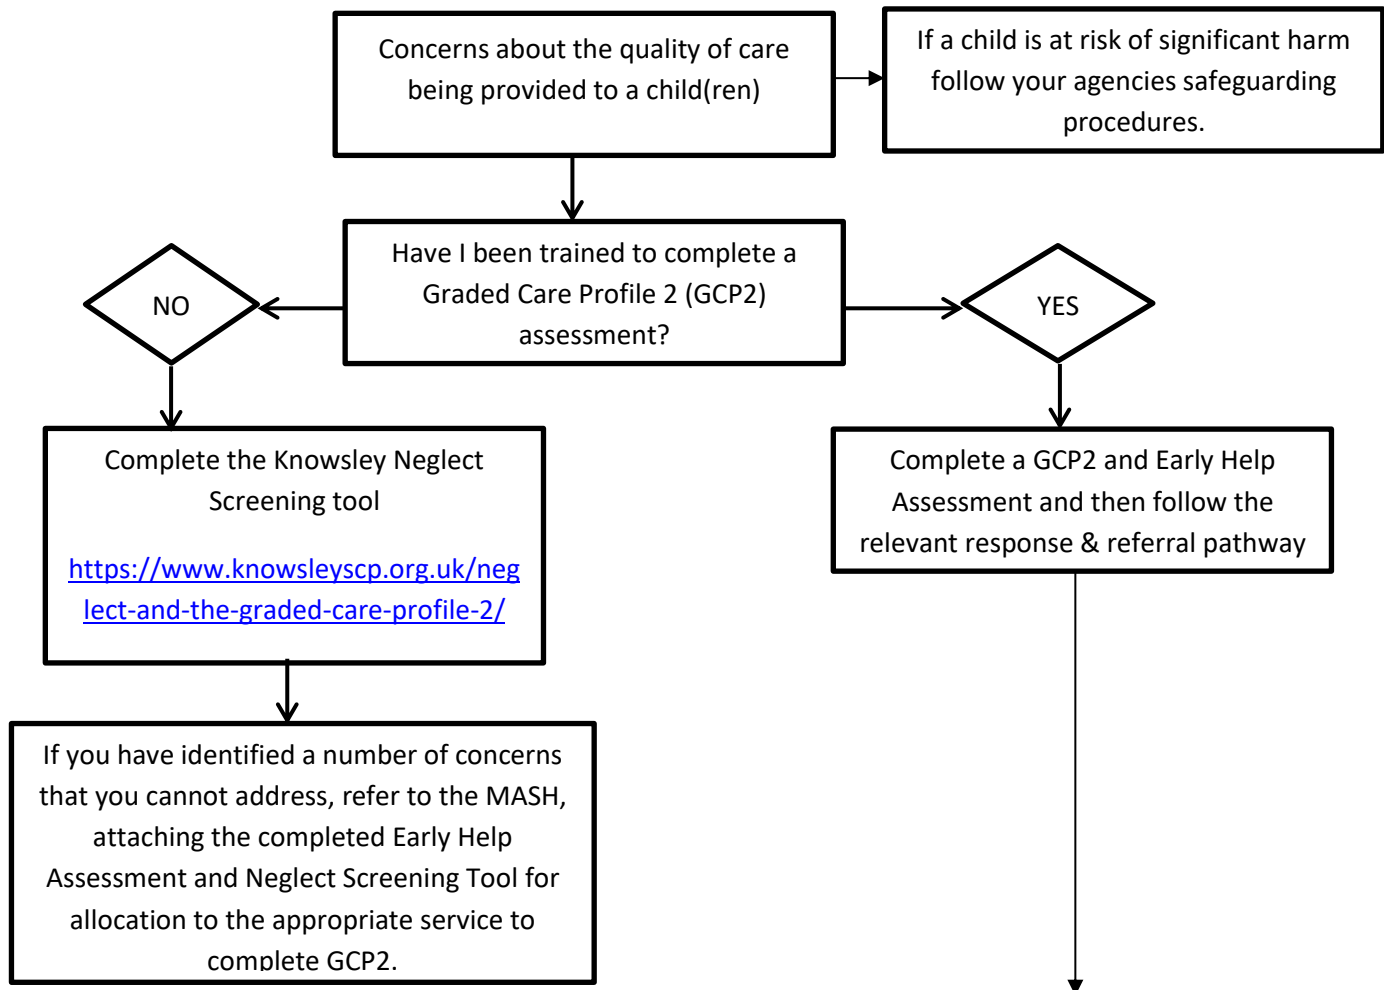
Concerns about the quality of care being provided to a child(ren)

If a child is at risk of significant harm follow your agencies safeguarding procedures.

Have I been trained to complete a Graded Care Profile 2 (GCP2) assessment?

NO

YES

Complete the Knowsley Neglect Screening tool

https://www.knowsleyscp.org.uk/neglect-and-the-graded-care-profile-2/

Complete a GCP2 and Early Help Assessment and then follow the relevant response & referral pathway

If you have identified a number of concerns that you cannot address, refer to the MASH, attaching the completed Early Help Assessment and Neglect Screening Tool for allocation to the appropriate service to complete GCP2.